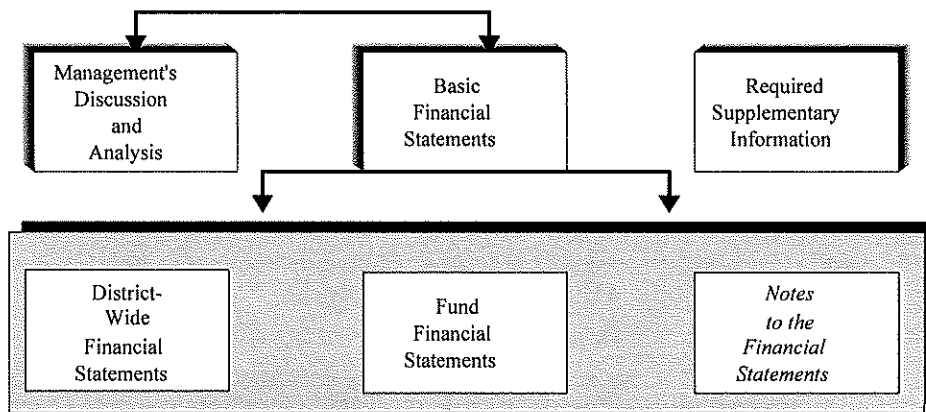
Management's Discussion and Analysis

Basic Financial Statements

Required Supplementary Information

District-Wide Financial Statements

Fund Financial Statements

*Notes to the Financial Statements*